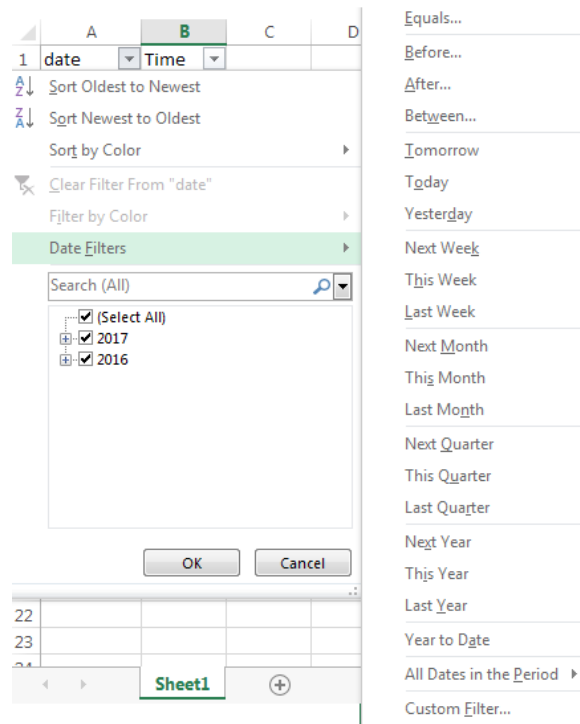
| | A | B | C | D |
|---|---|---|---|---|
| 1 | date | Time | | |

Sort Oldest to Newest
Sort Newest to Oldest
Sort by Color
Clear Filter From "date"
Filter by Color
Date Filters
Search (All)
(Select All)
2017
2016
OK
Cancel

22
23
24

Sheet1

Equals...
Before...
After...
Between...
Tomorrow
Today
Yesterday
Next Week
This Week
Last Week
Next Month
This Month
Last Month
Next Quarter
This Quarter
Last Quarter
Next Year
This Year
Last Year
Year to Date
All Dates in the Period
Custom Filter...